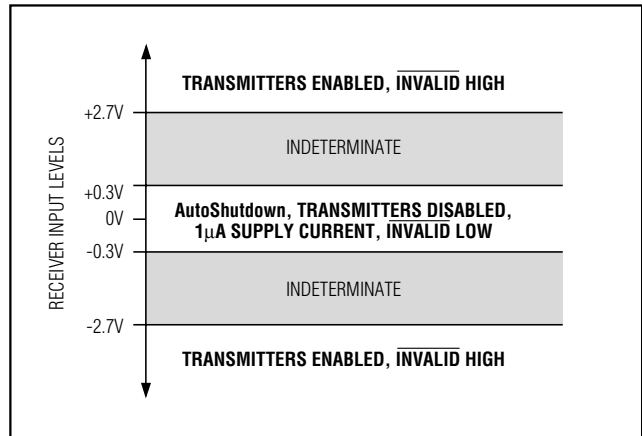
TRANSMITTERS ENABLED, $\overline{\text{INVALID}}$ HIGH

+2.7V

INDETERMINATE

+0.3V

0V

AutoShutdown, TRANSMITTERS DISABLED, 1μA SUPPLY CURRENT, $\overline{\text{INVALID}}$ LOW

-0.3V

INDETERMINATE

-2.7V

TRANSMITTERS ENABLED, $\overline{\text{INVALID}}$ HIGH

RECEIVER INPUT LEVELS